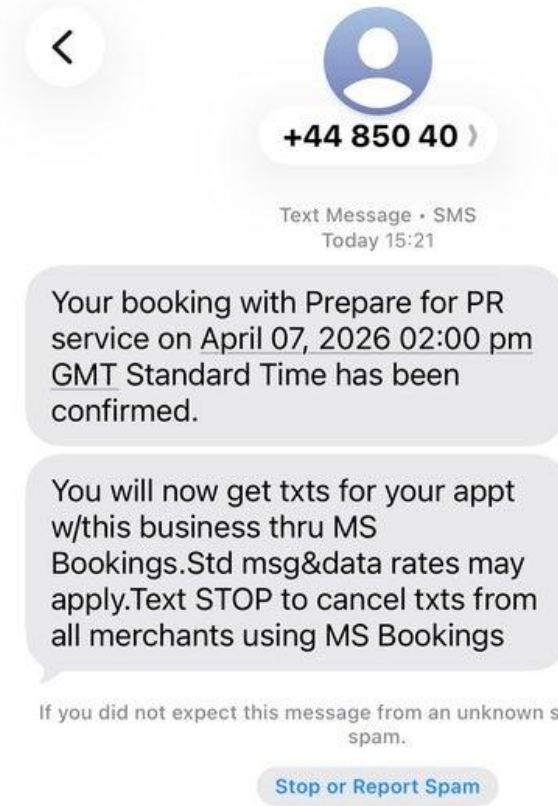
<

+44 850 40 ›

Text Message • SMS
Today 15:21

Your booking with Prepare for PR service on April 07, 2026 02:00 pm GMT Standard Time has been confirmed.

You will now get txts for your appt w/this business thru MS Bookings.Std msg&data rates may apply.Text STOP to cancel txts from all merchants using MS Bookings

If you did not expect this message from an unknown s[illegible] spam.

Stop or Report Spam